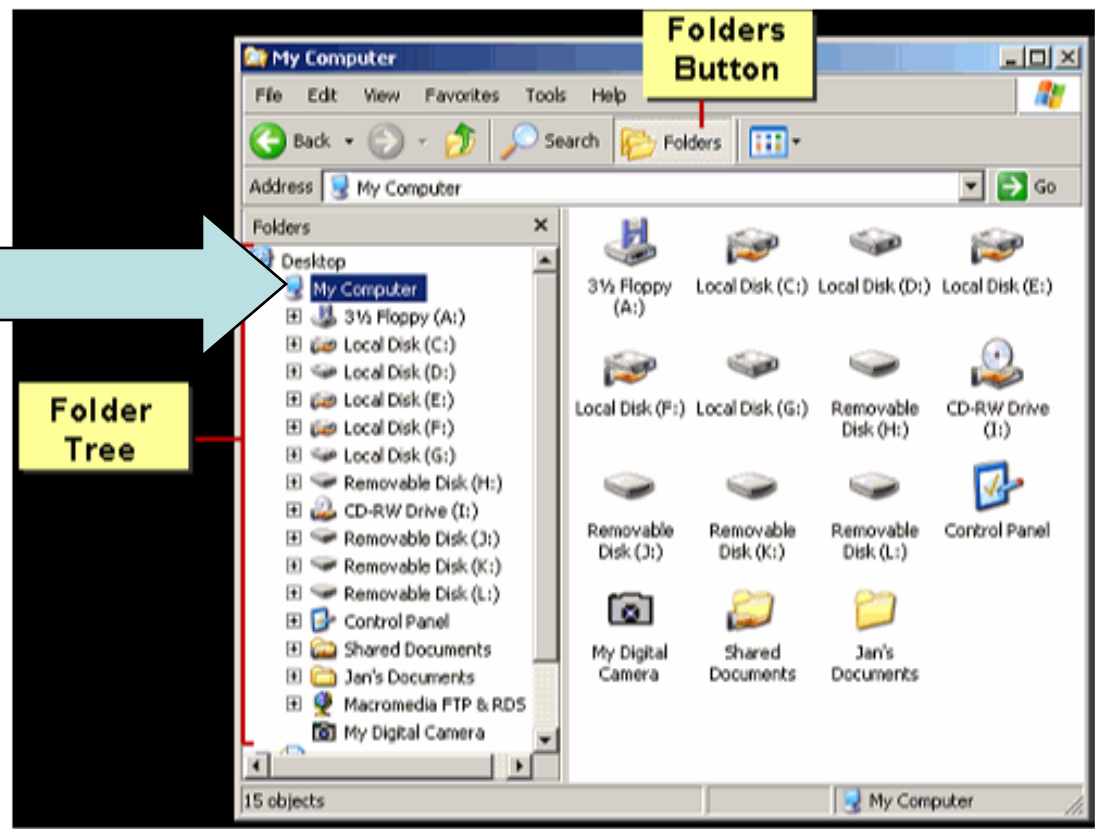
My Computer

Folders Button

File Edit View Favorites Tools Help

Back Search Folders

Address My Computer Go

Folders

Desktop
My Computer
3½ Floppy (A:)
Local Disk (C:)
Local Disk (D:)
Local Disk (E:)
Local Disk (F:)
Local Disk (G:)
Removable Disk (H:)
CD-RW Drive (I:)
Removable Disk (J:)
Removable Disk (K:)
Removable Disk (L:)
Control Panel
Shared Documents
Jan's Documents
Macromedia FTP & RDS
My Digital Camera

Folder Tree

3½ Floppy (A:)
Local Disk (C:)
Local Disk (D:)
Local Disk (E:)
Local Disk (F:)
Local Disk (G:)
Removable Disk (H:)
CD-RW Drive (I:)
Removable Disk (J:)
Removable Disk (K:)
Removable Disk (L:)
Control Panel
My Digital Camera
Shared Documents
Jan's Documents

15 objects
My Computer